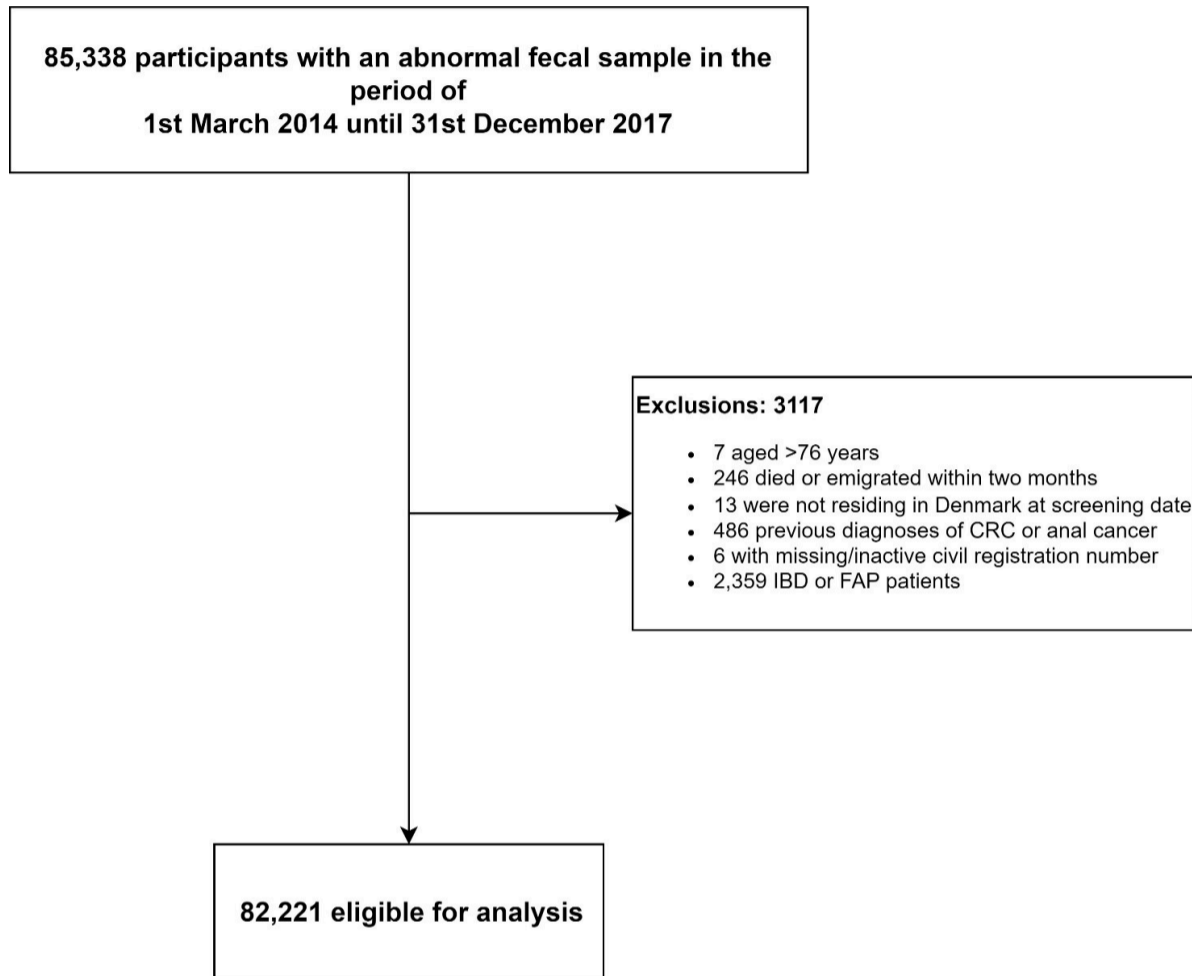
85,338 participants with an abnormal fecal sample in the period of
1st March 2014 until 31st December 2017

Exclusions: 3117

- 7 aged >76 years
- 246 died or emigrated within two months
- 13 were not residing in Denmark at screening date
- 486 previous diagnoses of CRC or anal cancer
- 6 with missing/inactive civil registration number
- 2,359 IBD or FAP patients

82,221 eligible for analysis